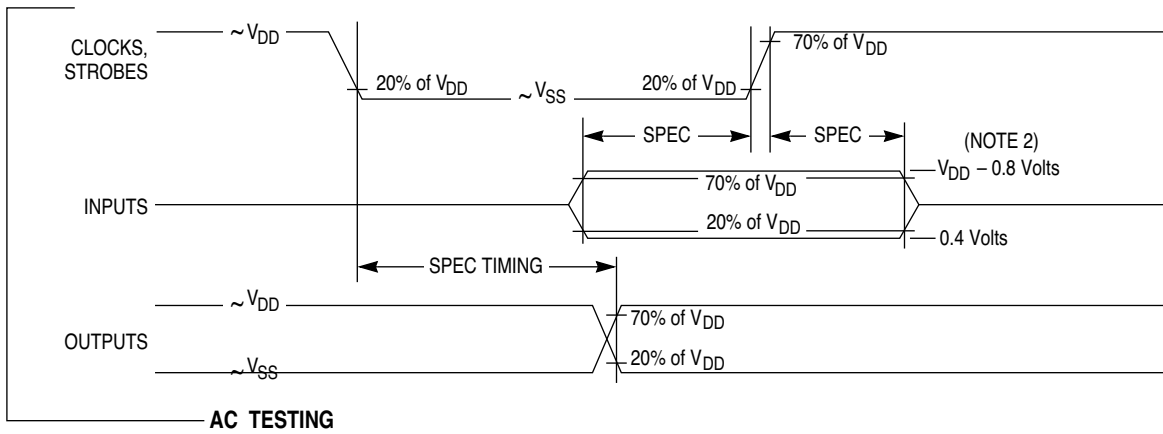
CLOCKS, STROBES
$\sim V_{DD}$
20% of $V_{DD}$
$\sim V_{SS}$
20% of $V_{DD}$
70% of $V_{DD}$
SPEC
SPEC
(NOTE 2)
$V_{DD}$ – 0.8 Volts
INPUTS
70% of $V_{DD}$
20% of $V_{DD}$
0.4 Volts
SPEC TIMING
$\sim V_{DD}$
OUTPUTS
70% of $V_{DD}$
20% of $V_{DD}$
$\sim V_{SS}$
AC TESTING